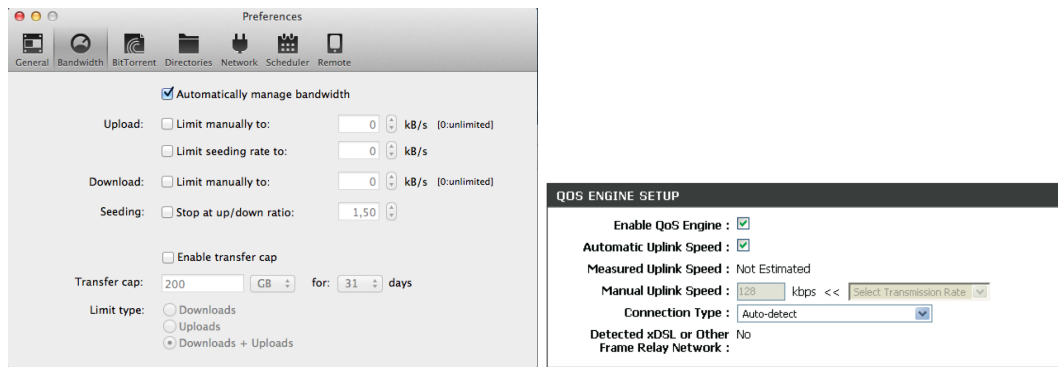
Preferences

General Bandwidth BitTorrent Directories Network Scheduler Remote

Automatically manage bandwidth

Upload: Limit manually to: 0 kB/s [0:unlimited]

Limit seeding rate to: 0 kB/s

Download: Limit manually to: 0 kB/s [0:unlimited]

Seeding: Stop at up/down ratio: 1,50

Enable transfer cap

Transfer cap: 200 GB for: 31 days

Limit type: Downloads

Uploads

Downloads + Uploads

QOS ENGINE SETUP

Enable QoS Engine :

Automatic Uplink Speed :

Measured Uplink Speed : Not Estimated

Manual Uplink Speed : 128 kbps << Select Transmission Rate

Connection Type : Auto-detect

Detected xDSL or Other Frame Relay Network : No